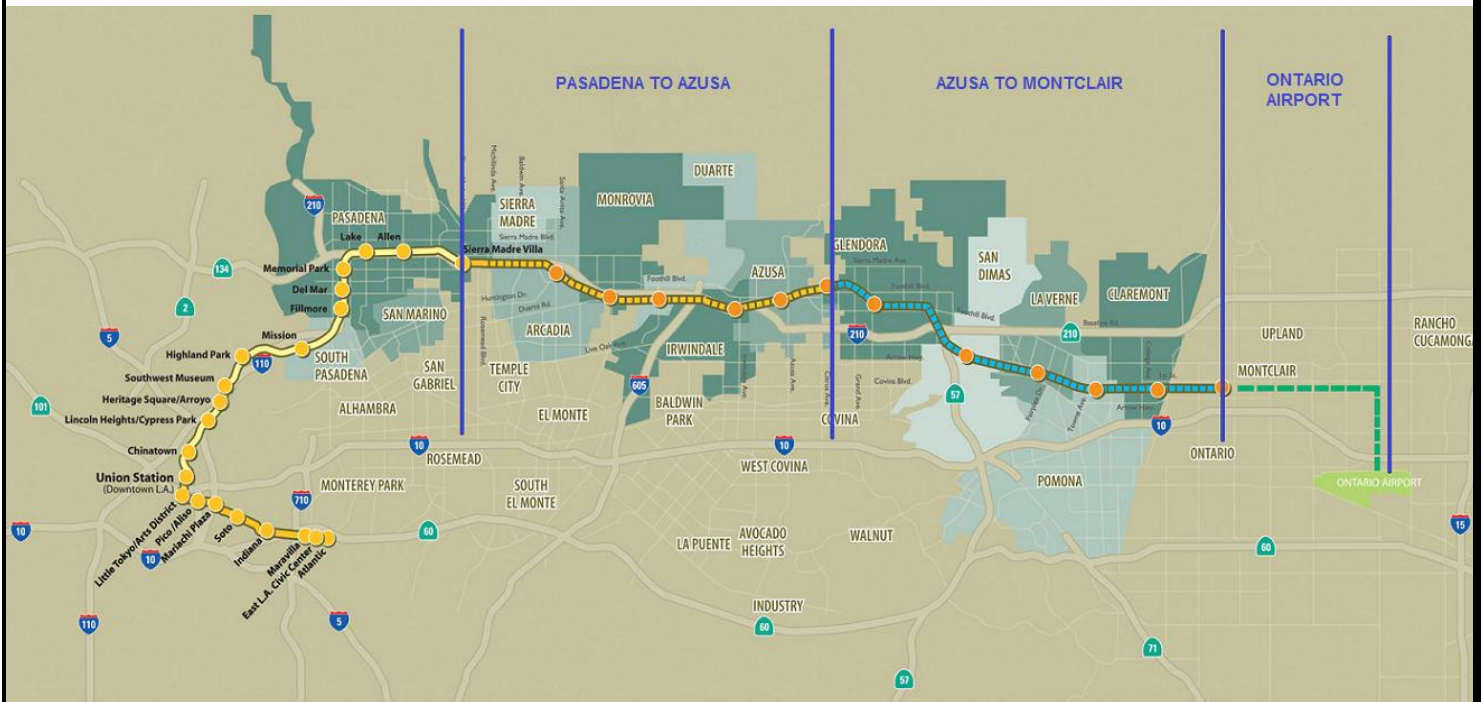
PASADENA TO AZUSA

AZUSA TO MONTCLAIR

ONTARIO AIRPORT

210
PASADENA
Lake
Allen
Sierra Madre Villa
134
Memorial Park
Del Mar
Fillmore
2
5
Mission
Highland Park
110
Southwest Museum
Heritage Square/Arroyo
Lincoln Heights/Cypress Park
101
Chinatown
Union Station
(Downtown L.A.)
Little Tokyo/Arts District
Pico / Aliso
Mariachi Plaza
Soto
Indiana
Maravilla
East L.A. Civic Center
Atlantic
10
10
110
5
710
60

SAN MARINO
SOUTH PASADENA
SAN GABRIEL
ALHAMBRA
MONTEREY PARK
ROSEMEAD
10
SIERRA MADRE
Sierra Madre Blvd.
Huntington Dr.
Duarte Rd.
Rosemead Blvd.
Michillinda Ave.
Baldwin Ave.
Santa Anita Ave.
ARCADIA
TEMPLE CITY
Live Oak Ave.
EL MONTE
SOUTH EL MONTE
MONROVIA
DUARTE
Foothill Blvd.
IRWINDALE
605
BALDWIN PARK
AZUSA
LA PUENTE
AVOCADO HEIGHTS
INDUSTRY
60
WEST COVINA
10
WALNUT
Citrus Ave.
Azusa Ave.
Grand Ave.
COVINA
Covina Blvd.
GLENDORA
Sierra Madre Ave.
Foothill Blvd.
210
SAN DIMAS
57
LA VERNE
CLAREMONT
210
Base Line Rd.
Arrow Hwy.
POMONA
10
71
57
UPLAND
MONTCLAIR
ONTARIO
ONTARIO AIRPORT
RANCHO CUCAMONGA
60
15